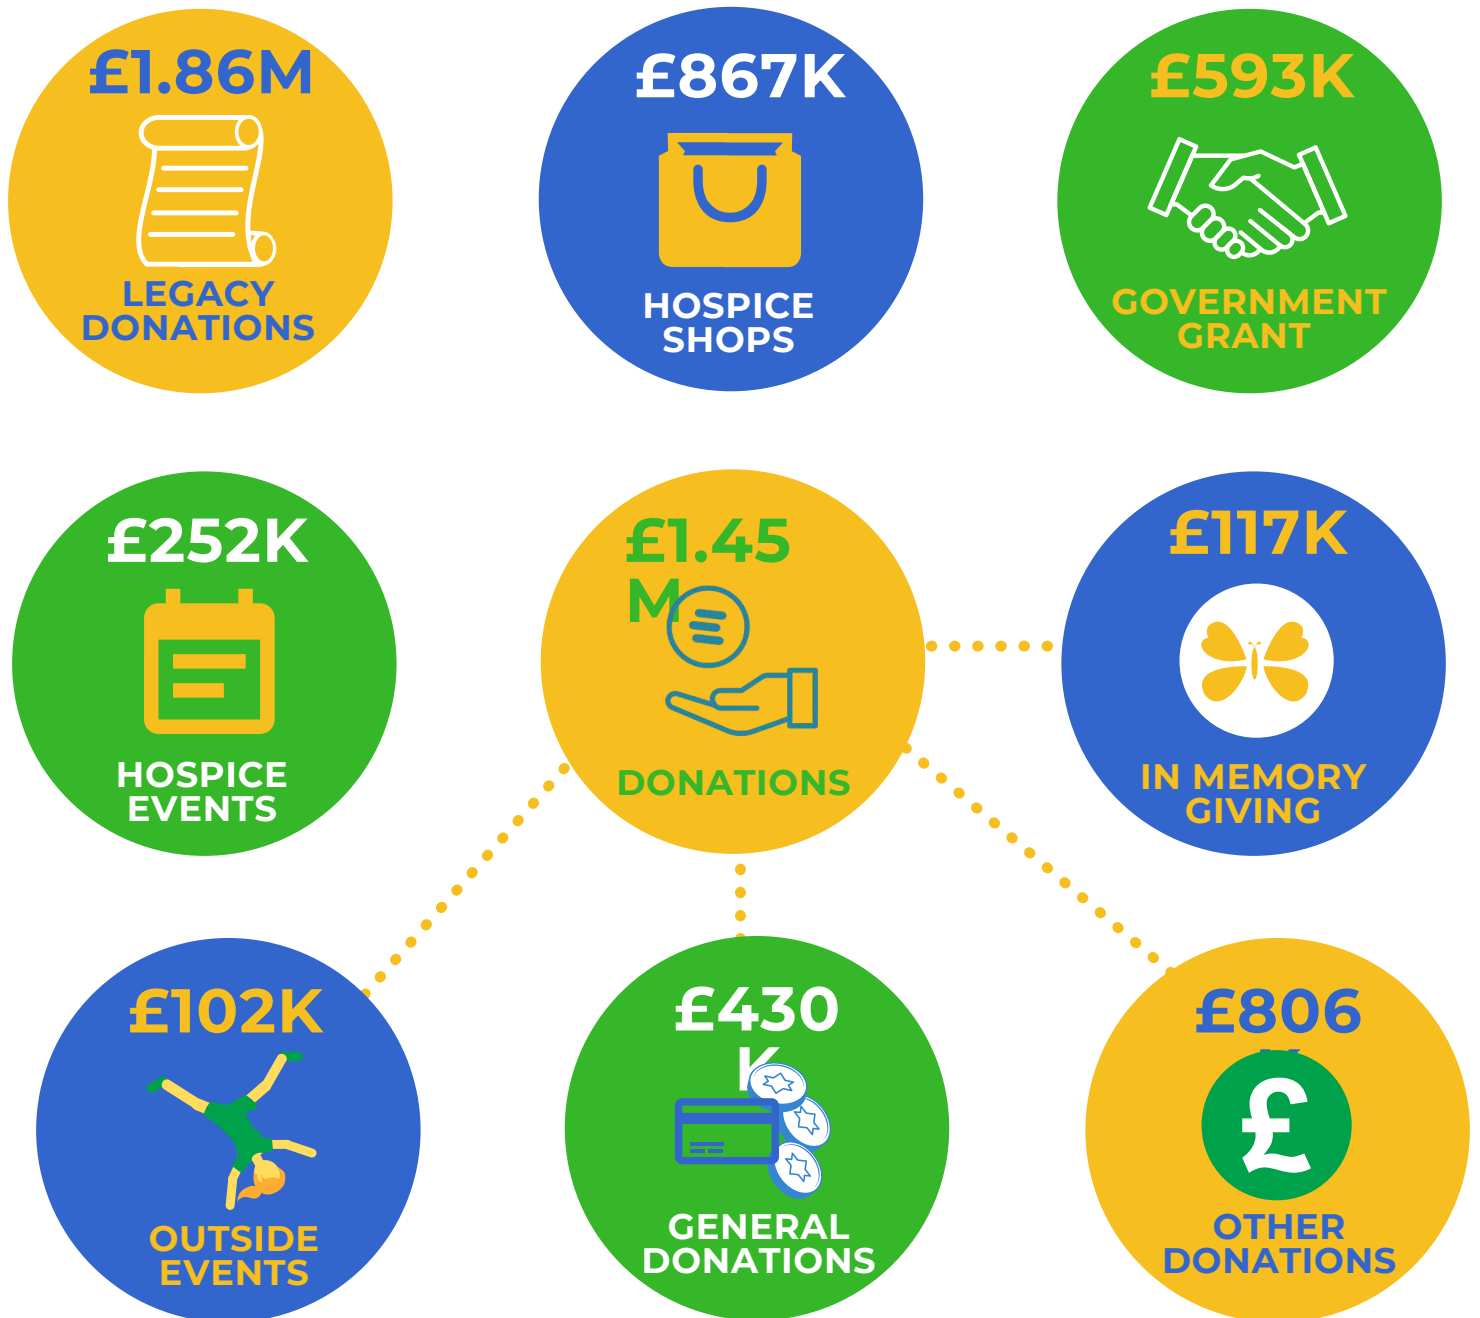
£1.86M
LEGACY DONATIONS

£867K
HOSPICE SHOPS

£593K
GOVERNMENT GRANT

£252K
HOSPICE EVENTS

£1.45 M
DONATIONS

£117K
IN MEMORY GIVING

£102K
OUTSIDE EVENTS

£430 K
GENERAL DONATIONS

£806 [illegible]
OTHER DONATIONS